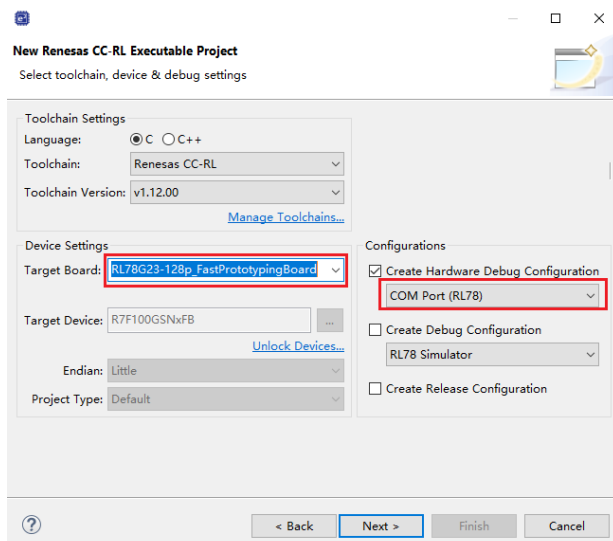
New Renesas CC-RL Executable Project
Select toolchain, device & debug settings

Toolchain Settings
Language: C C++
Toolchain: Renesas CC-RL
Toolchain Version: v1.12.00
Manage Toolchains...

Device Settings
Target Board: RL78G23-128p_FastPrototypingBoard
Target Device: R7F100GSNxFB ...
Unlock Devices...
Endian: Little
Project Type: Default

Configurations
Create Hardware Debug Configuration
COM Port (RL78)
Create Debug Configuration
RL78 Simulator
Create Release Configuration

?
< Back
Next >
Finish
Cancel